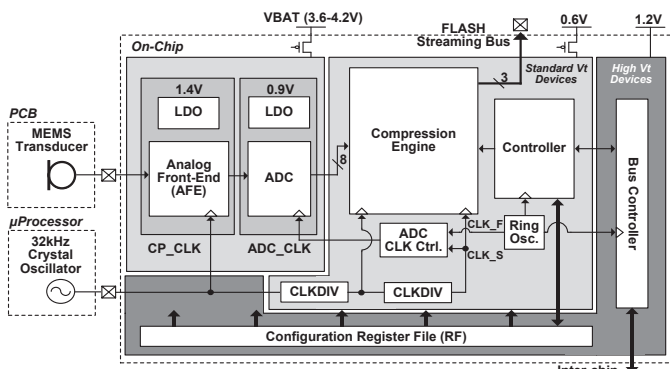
VBAT (3.6-4.2V)

FLASH Streaming Bus

0.6V

1.2V

On-Chip

Standard Vt Devices

High Vt Devices

PCB

MEMS Transducer

1.4V

LDO

Analog Front-End (AFE)

0.9V

LDO

ADC

8

3

Compression Engine

Controller

Bus Controller

µProcessor

32kHz Crystal Oscillator

CP_CLK

ADC_CLK

ADC CLK Ctrl.

CLK_F

CLK_S

Ring Osc.

CLKDIV

CLKDIV

Configuration Register File (RF)

Inter-chip